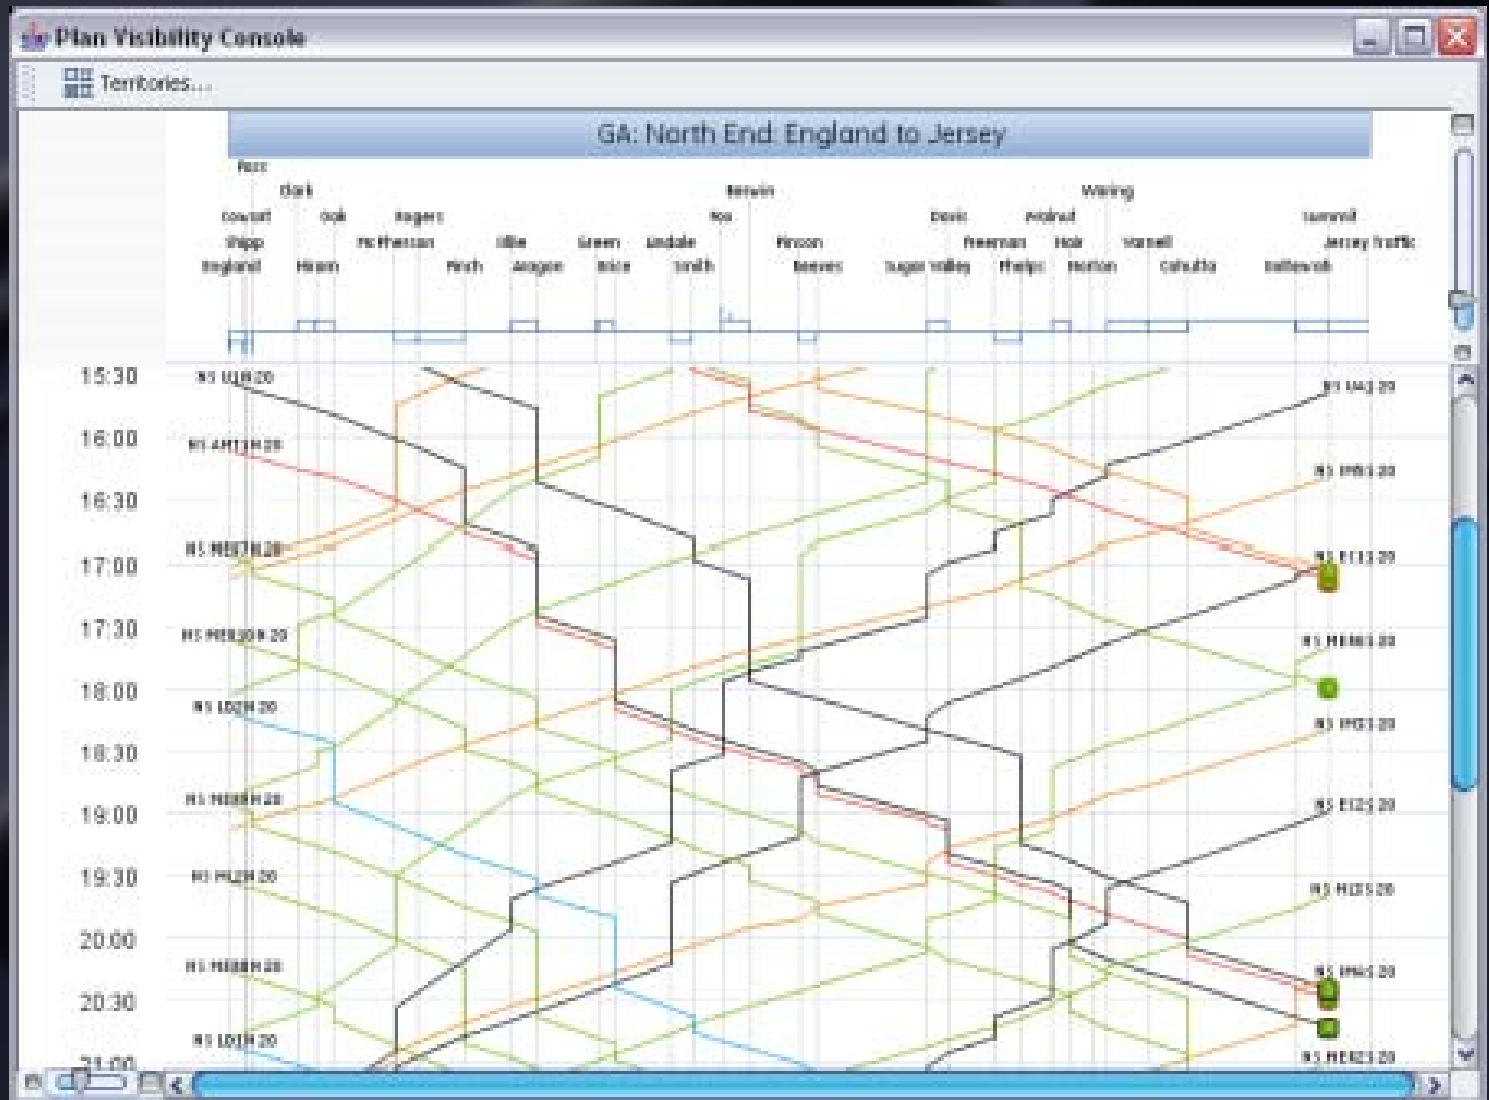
Plan Visibility Console

Territories...

GA: North End: England to Jersey

Ross
Clark
Cowart
Oak
Rogers
Shipp
McPherson
England
Hiram
Finch
Ollie
Aragon
Green
Brice
Lindale
Smith
Berwin
Fox
Pinson
Reeves
Davis
Sugar Valley
Walnut
Freeman
Phelps
Hale
Horton
Waring
Varnell
Cohutta
Summit
Jersey Traffic
Beltsvale

15:30
16:00
16:30
17:00
17:30
18:00
18:30
19:00
19:30
20:00
20:30
21:00

N5 U18 20
N5 AM13H 20
N5 MEB7H 20
N5 MEB J0H 20
N5 LD2H 20
N5 MEB H 20
N5 ML2H 20
N5 MEBBH 20
N5 LD1H 20
N5 MA2 20
N5 MB3 20
N5 E13 20
N5 MEB0 20
N5 M03 20
N5 E12 20
N5 M25 20
N5 M6 20
N5 MEB2 20